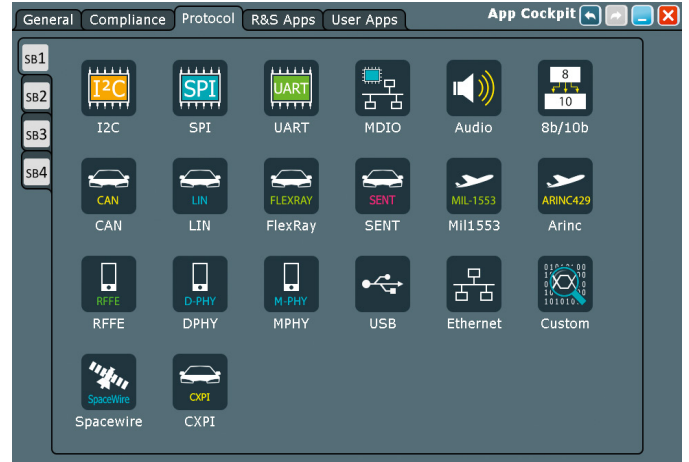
General Compliance Protocol R&S Apps User Apps

App Cockpit

SB1
SB2
SB3
SB4

I2C
I2C

SPI
SPI

UART
UART

MDIO

Audio

8
10
8b/10b

CAN
CAN

LIN
LIN

FLEXRAY
FlexRay

SENT
SENT

MIL-1553
Mil1553

ARINC429
Arinc

RFFE
RFFE

D-PHY
DPHY

M-PHY
MPHY

USB

Ethernet

Custom

SpaceWire
Spacewire

CXPI
CXPI